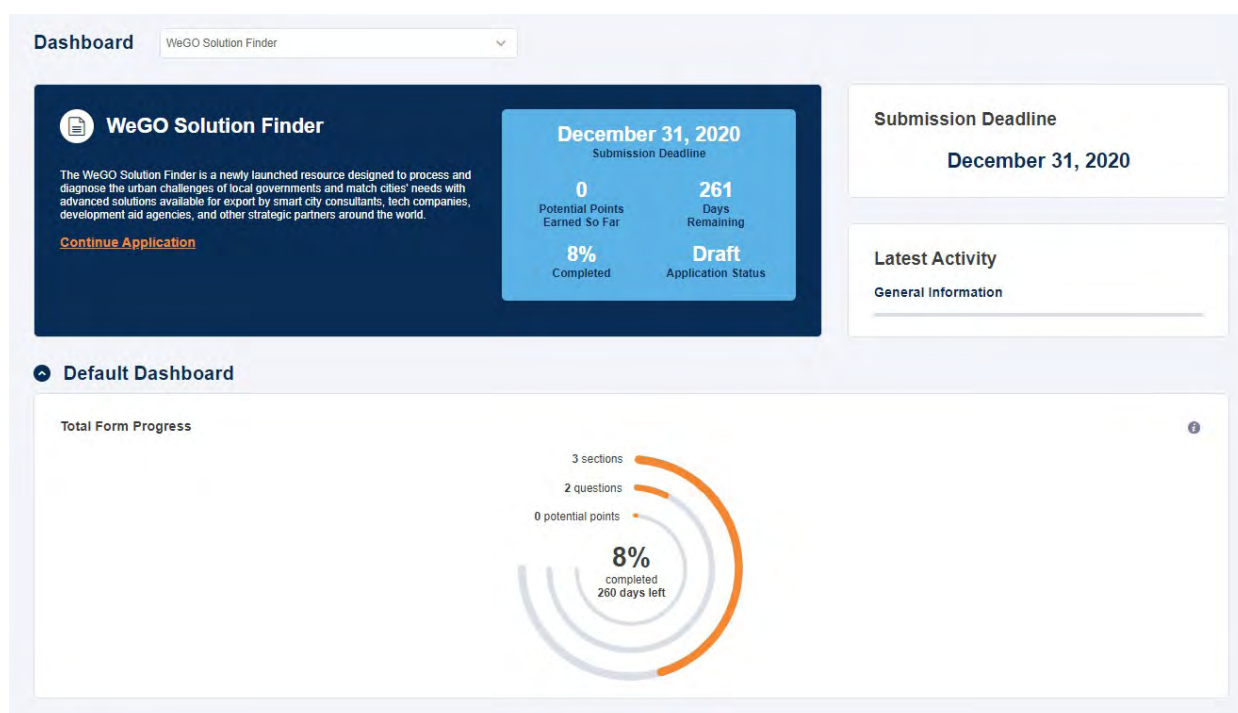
Dashboard WeGO Solution Finder

WeGO Solution Finder

The WeGO Solution Finder is a newly launched resource designed to process and diagnose the urban challenges of local governments and match cities' needs with advanced solutions available for export by smart city consultants, tech companies, development aid agencies, and other strategic partners around the world.

Continue Application

December 31, 2020
Submission Deadline

0
Potential Points Earned So Far

261
Days Remaining

8%
Completed

Draft
Application Status

Submission Deadline

December 31, 2020

Latest Activity

General Information

Default Dashboard

Total Form Progress

3 sections
2 questions
0 potential points

8%
completed
260 days left